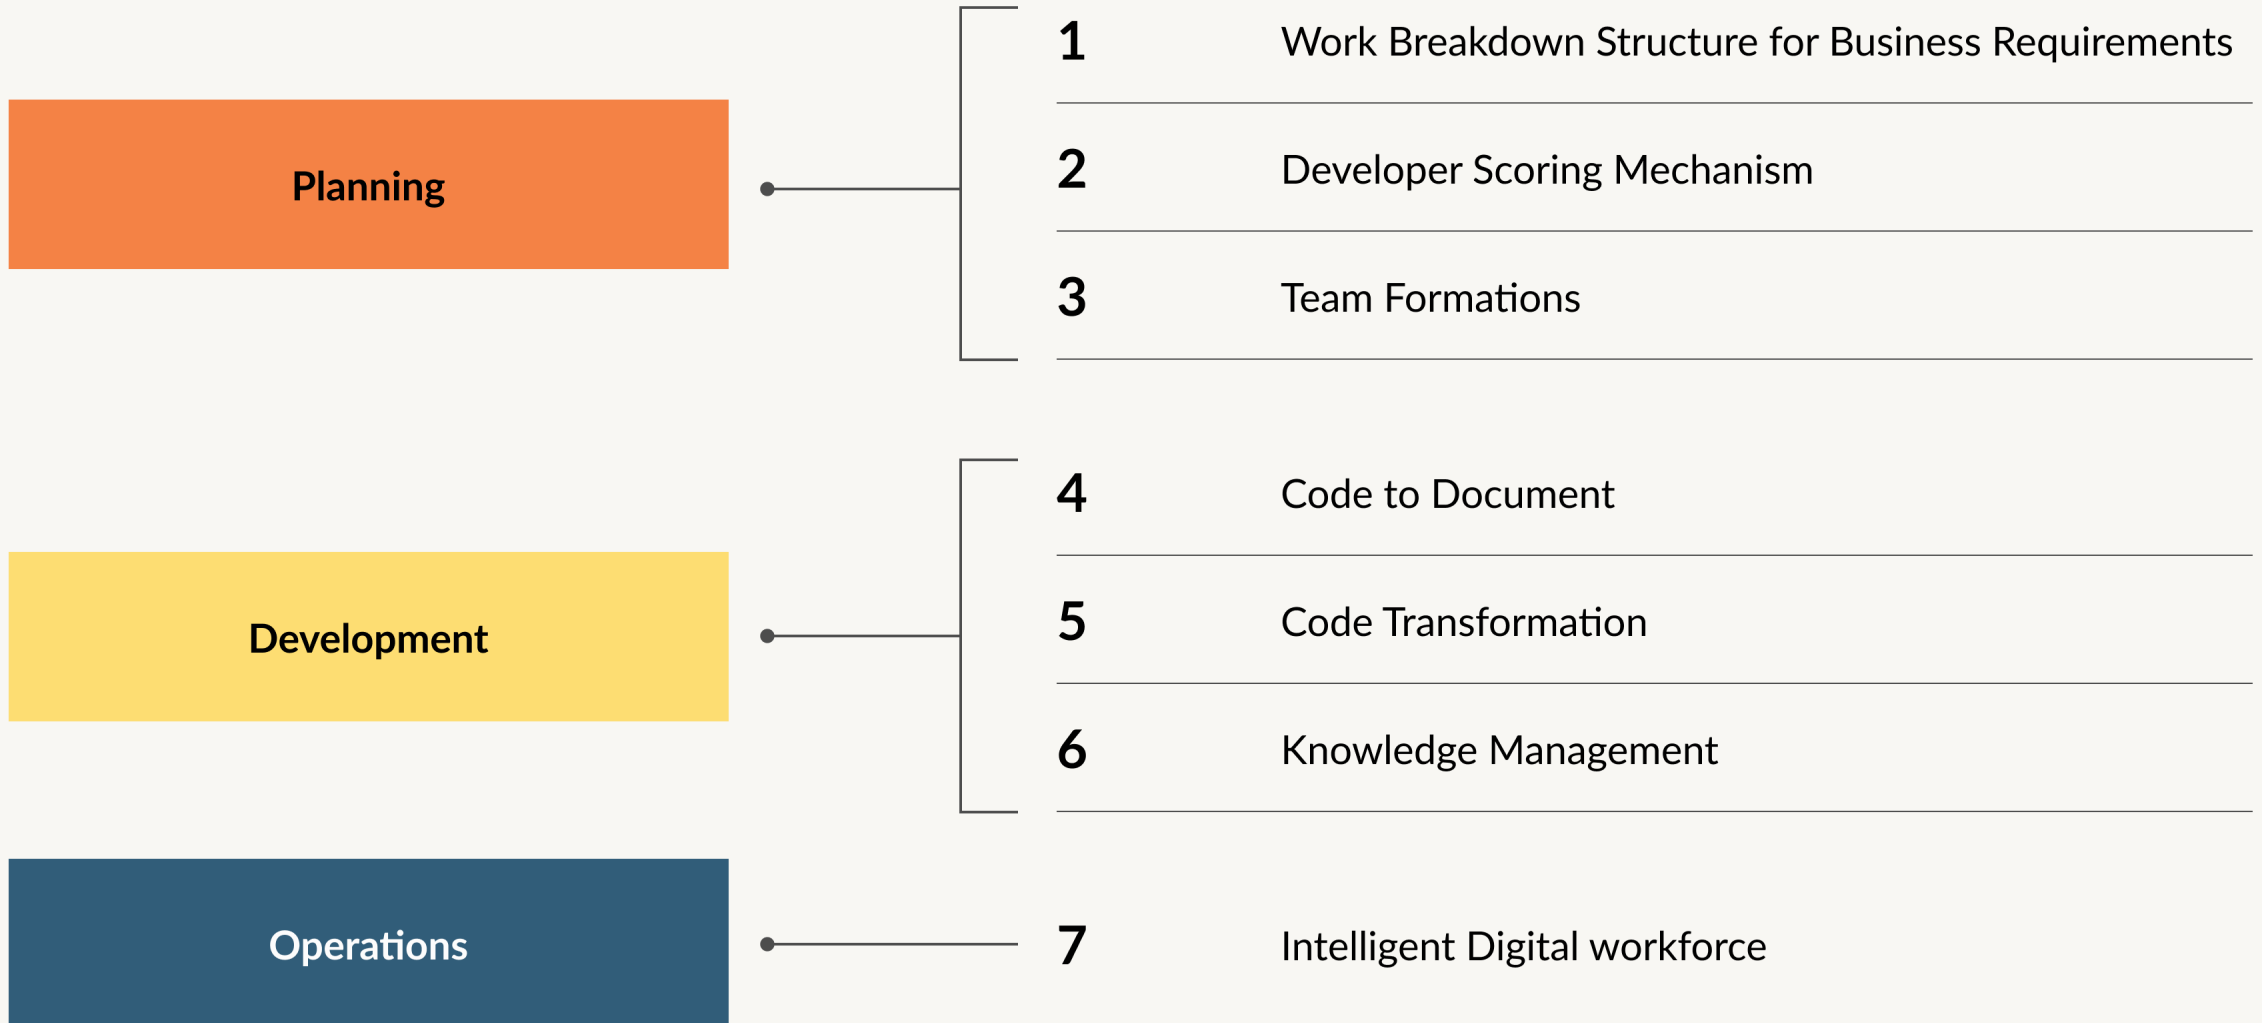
Planning

1 Work Breakdown Structure for Business Requirements

2 Developer Scoring Mechanism

3 Team Formations

Development

4 Code to Document

5 Code Transformation

6 Knowledge Management

Operations

7 Intelligent Digital workforce